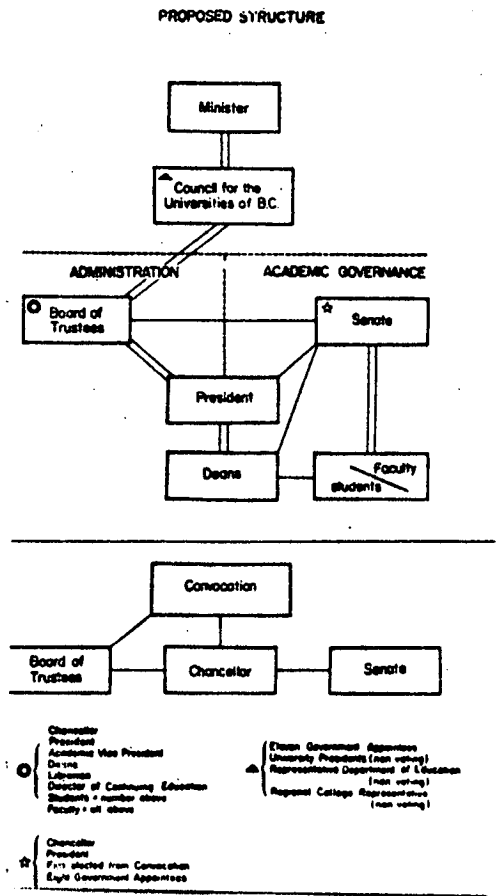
PROPOSED STRUCTURE

Minister

Council for the Universities of B.C.

ADMINISTRATION

ACADEMIC GOVERNANCE

Board of Trustees

Senate

President

Deans

Faculty

Students

Convocation

Board of Trustees

Chancellor

Senate

Chancellor
President
Academic Vice President
Deans
Librarian
Director of Continuing Education
Students = number above
Faculty = all above

Eleven Government Appointees
University Presidents (non voting)
Representative Department of Education (non voting)
Regional College Representative (non voting)

Chancellor
President
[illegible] elected from Convocation
Eight Government Appointees